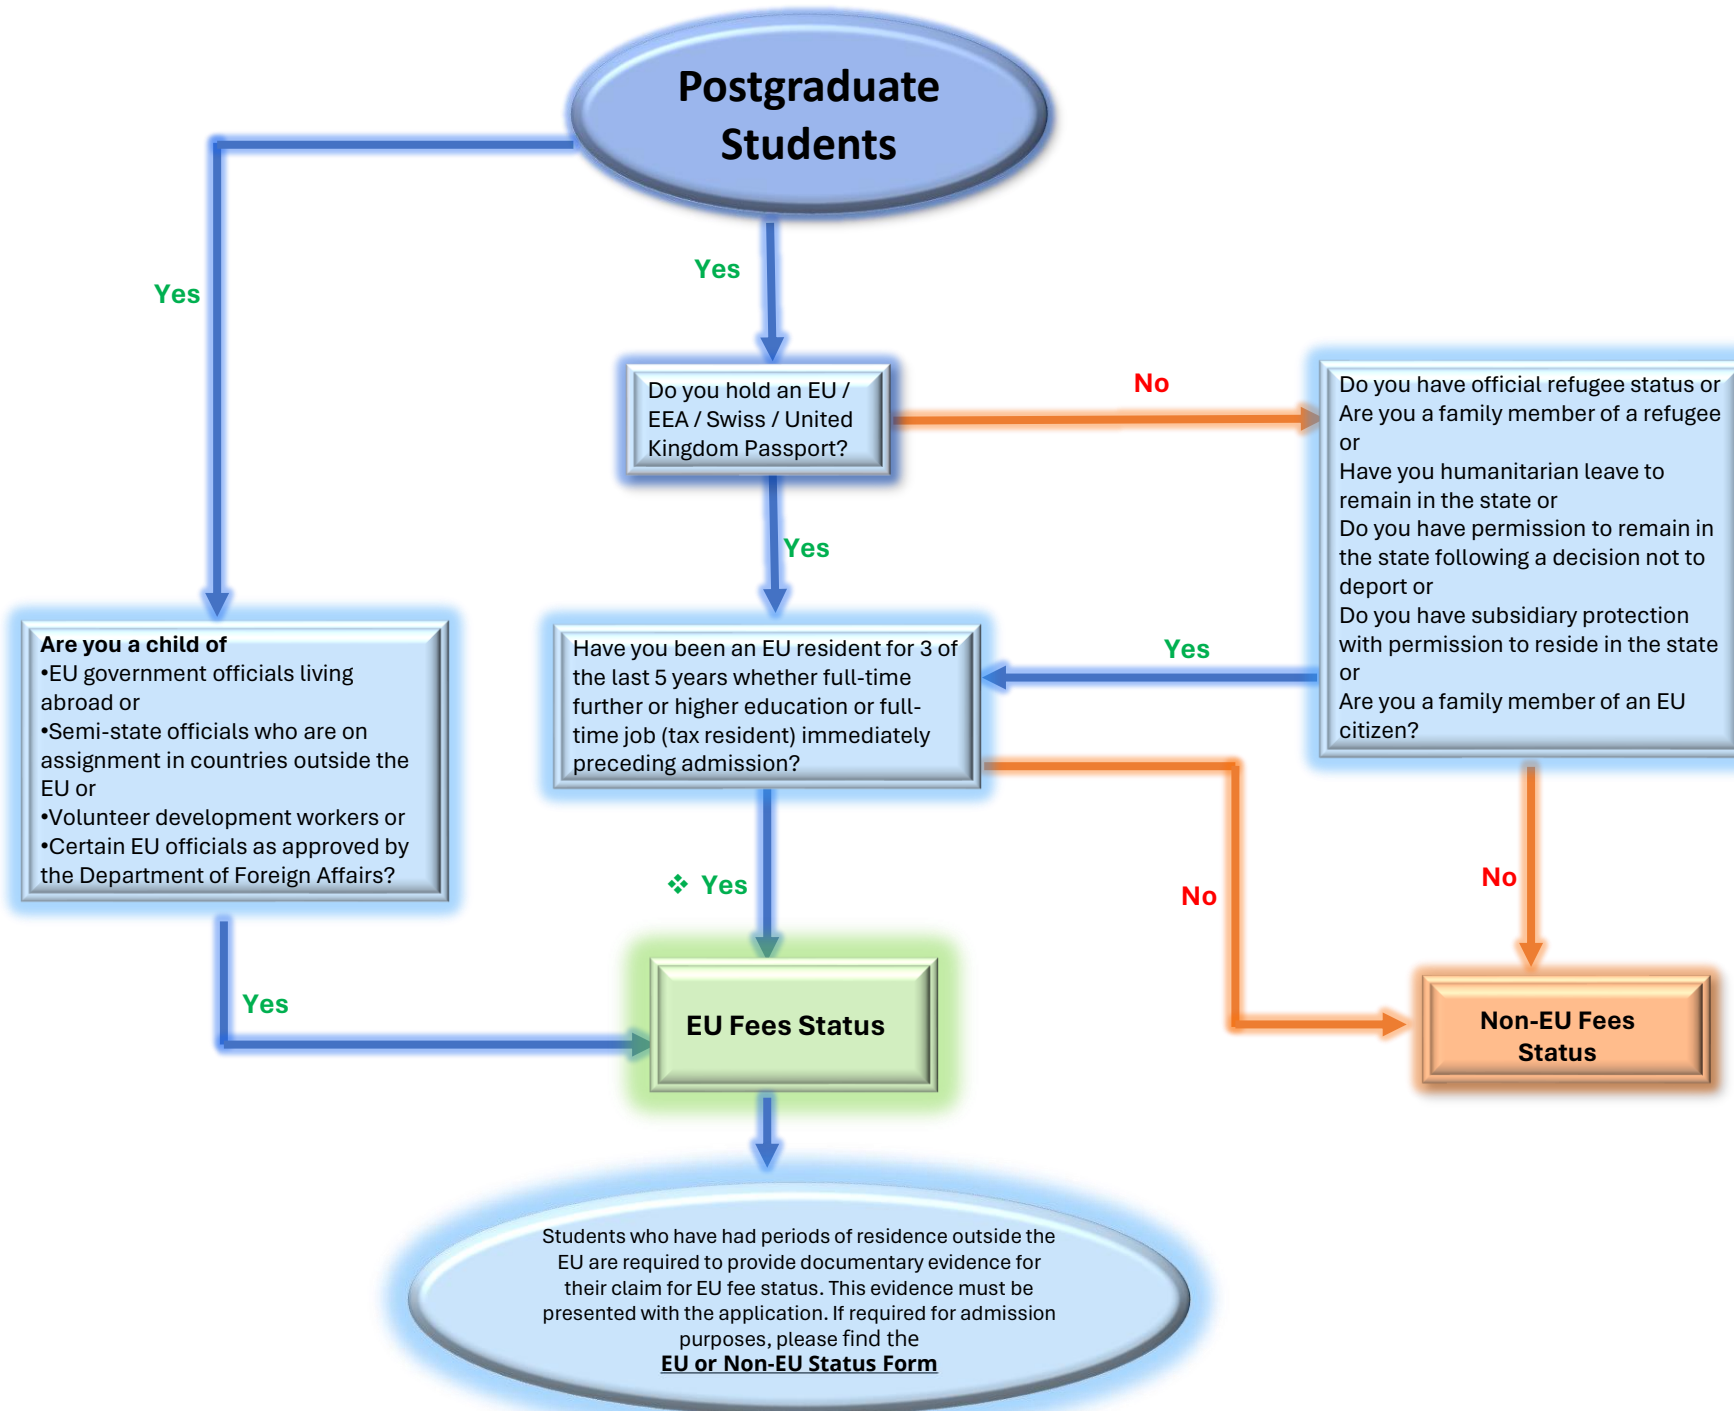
Postgraduate Students

Yes

Yes

Do you hold an EU / EEA / Swiss / United Kingdom Passport?

No

Do you have official refugee status or Are you a family member of a refugee or
Have you humanitarian leave to remain in the state or
Do you have permission to remain in the state following a decision not to deport or
Do you have subsidiary protection with permission to reside in the state or
Are you a family member of an EU citizen?

Yes

Yes

Are you a child of
•EU government officials living abroad or
•Semi-state officials who are on assignment in countries outside the EU or
•Volunteer development workers or
•Certain EU officials as approved by the Department of Foreign Affairs?

Have you been an EU resident for 3 of the last 5 years whether full-time further or higher education or full-time job (tax resident) immediately preceding admission?

❖ Yes

No

No

Yes

EU Fees Status

Non-EU Fees Status

Students who have had periods of residence outside the EU are required to provide documentary evidence for their claim for EU fee status. This evidence must be presented with the application. If required for admission purposes, please find the
EU or Non-EU Status Form